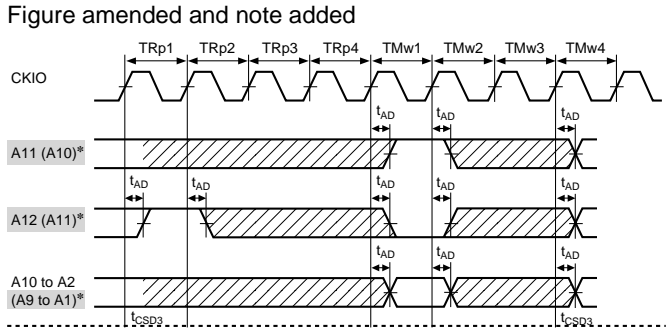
Figure amended and note added

TRp1 TRp2 TRp3 TRp4 TMw1 TMw2 TMw3 TMw4

CKIO

$t_{AD}$ $t_{AD}$ $t_{AD}$

A11 (A10)*

$t_{AD}$ $t_{AD}$ $t_{AD}$ $t_{AD}$ $t_{AD}$

A12 (A11)*

$t_{AD}$ $t_{AD}$ $t_{AD}$

A10 to A2 (A9 to A1)*

$t_{CSD3}$ $t_{CSD3}$